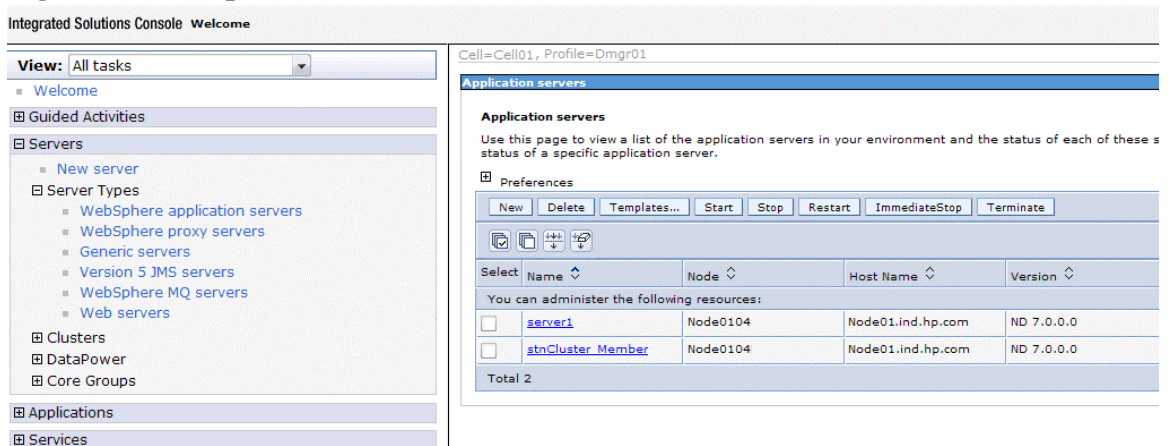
Integrated Solutions Console Welcome

View: All tasks

Welcome

⊞ Guided Activities

⊟ Servers

New server

⊟ Server Types

WebSphere application servers

WebSphere proxy servers

Generic servers

Version 5 JMS servers

WebSphere MQ servers

Web servers

⊞ Clusters

⊞ DataPower

⊞ Core Groups

⊞ Applications

⊞ Services

Cell=Cell01, Profile=Dmgr01

Application servers

Application servers

Use this page to view a list of the application servers in your environment and the status of each of these s status of a specific application server.

⊞ Preferences

New | Delete | Templates... | Start | Stop | Restart | ImmediateStop | Terminate

| Select | Name | Node | Host Name | Version |
|---|---|---|---|---|
| You can administer the following resources: | | | | |
| | server1 | Node0104 | Node01.ind.hp.com | ND 7.0.0.0 |
| | stnCluster_Member | Node0104 | Node01.ind.hp.com | ND 7.0.0.0 |
| Total 2 | | | | |